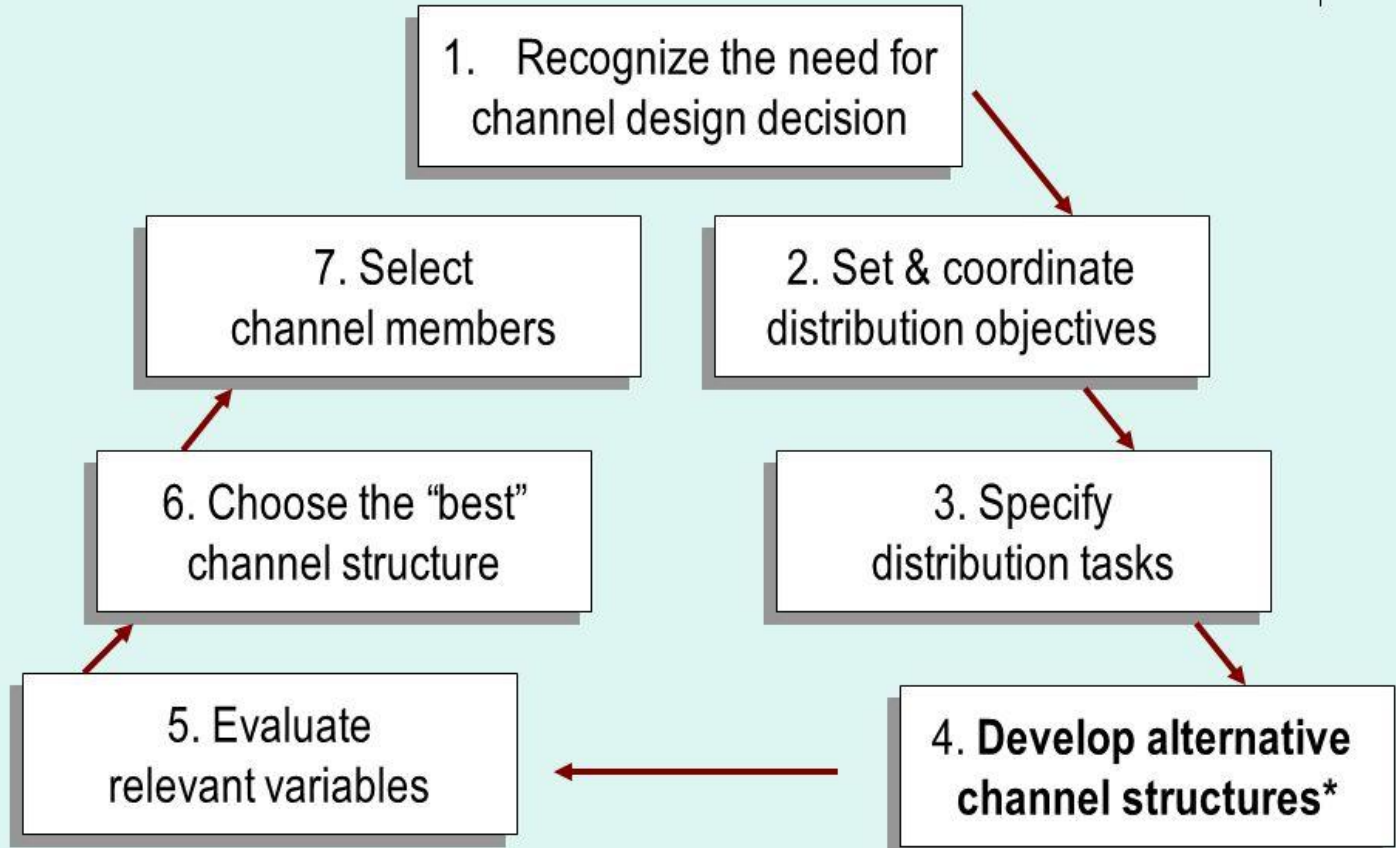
1. Recognize the need for channel design decision

2. Set & coordinate distribution objectives

3. Specify distribution tasks

4. **Develop alternative channel structures***

5. Evaluate relevant variables

6. Choose the “best” channel structure

7. Select channel members